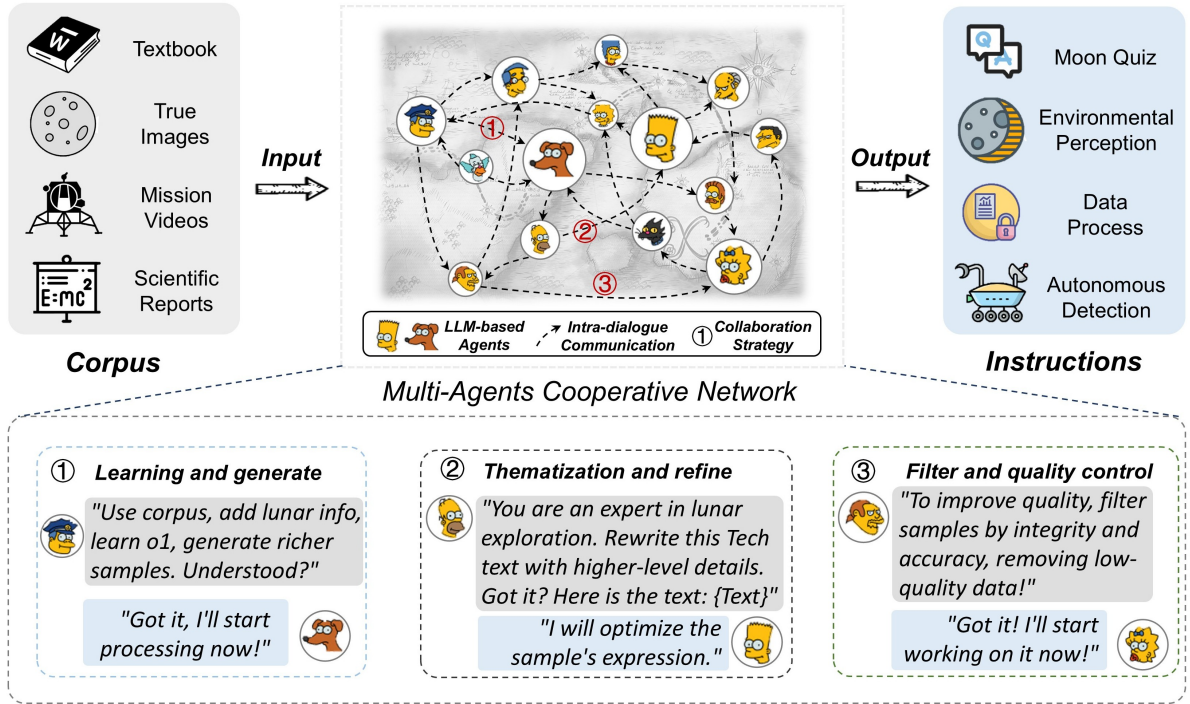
Textbook

True Images

Mission Videos

Scientific Reports

$E=MC^2$

Corpus

Input

①

②

③

LLM-based Agents

Intra-dialogue Communication

① Collaboration Strategy

Multi-Agents Cooperative Network

Output

Moon Quiz

Environmental Perception

Data Process

Autonomous Detection

Instructions

① Learning and generate

"Use corpus, add lunar info, learn o1, generate richer samples. Understood?"

"Got it, I'll start processing now!"

② Thematization and refine

"You are an expert in lunar exploration. Rewrite this Tech text with higher-level details. Got it? Here is the text: {Text}"

"I will optimize the sample's expression."

③ Filter and quality control

"To improve quality, filter samples by integrity and accuracy, removing low-quality data!"

"Got it! I'll start working on it now!"